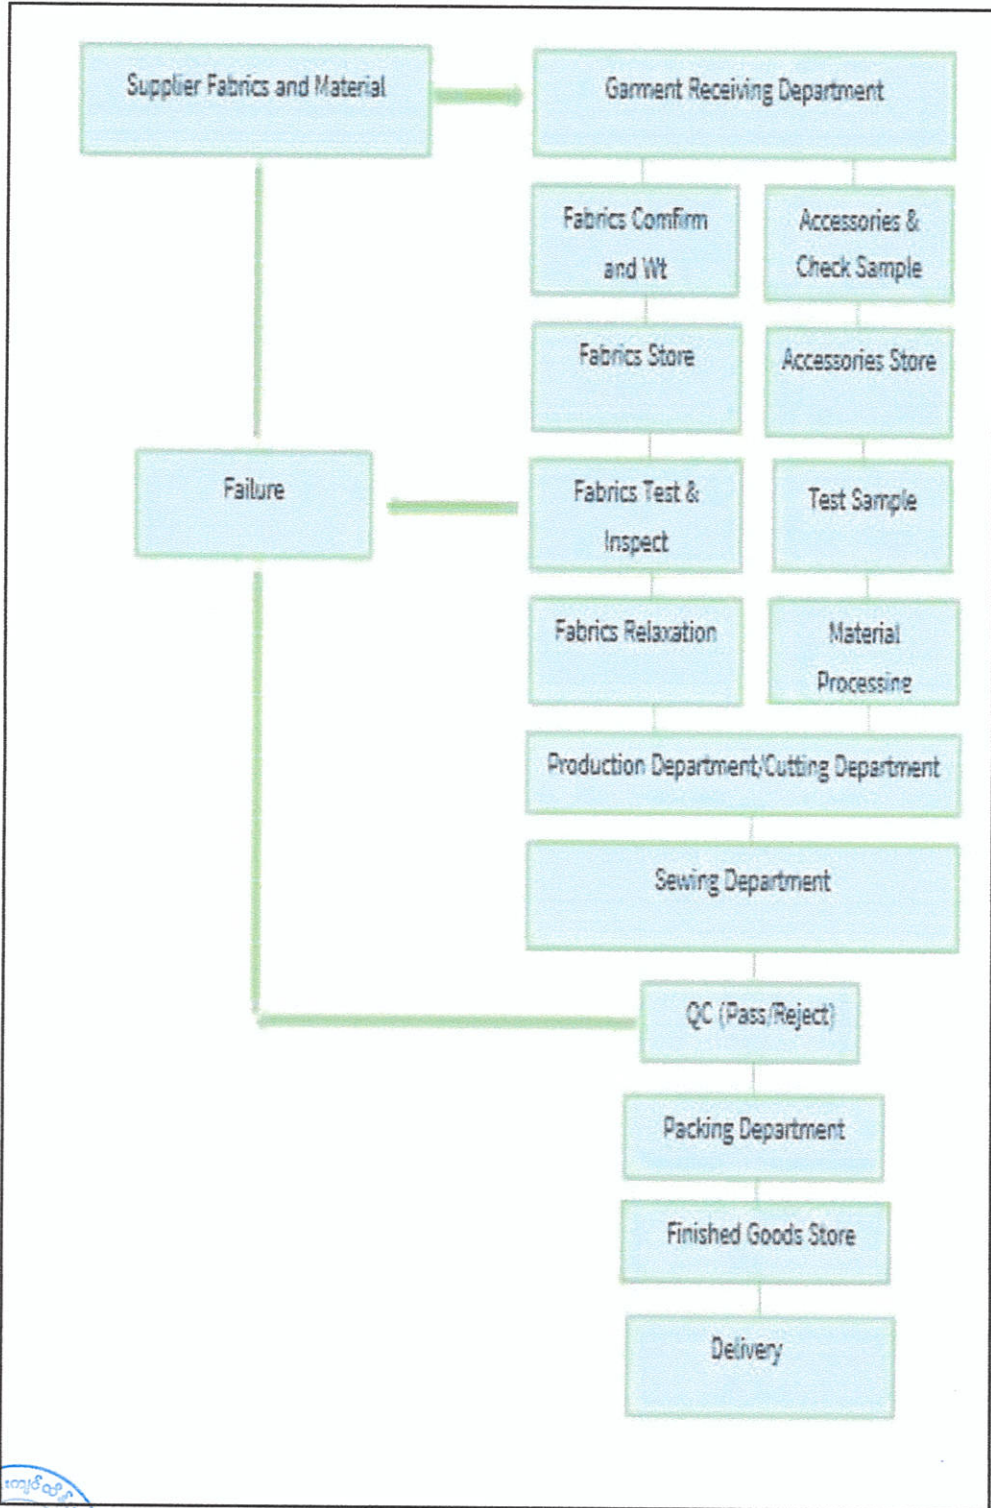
Supplier Fabrics and Material

Garment Receiving Department

Fabrics Comfirm and Wt

Accessories & Check Sample

Fabrics Store

Accessories Store

Failure

Fabrics Test & Inspect

Test Sample

Fabrics Relaxation

Material Processing

Production Department/Cutting Department

Sewing Department

QC (Pass/Reject)

Packing Department

Finished Goods Store

Delivery

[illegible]